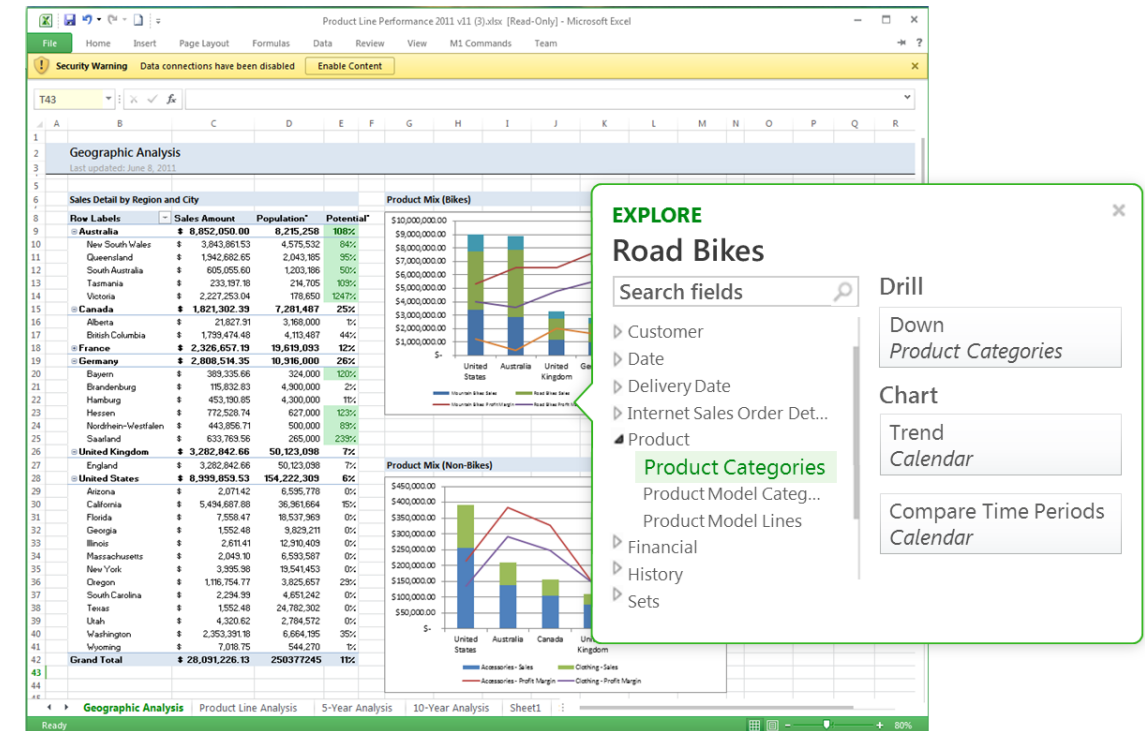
Product Line Performance 2011 v11 (3).xlsx [Read-Only] - Microsoft Excel

File Home Insert Page Layout Formulas Data Review View M1 Commands Team

Security Warning Data connections have been disabled Enable Content

T43

Geographic Analysis
Last updated: June 8, 2011

Sales Detail by Region and City

| Row Labels | Sales Amount | Population | Potential |
|---|---|---|---|
| Australia | $ 8,852,050.00 | 8,215,258 | 108% |
| New South Wales | $ 3,843,861.53 | 4,575,532 | 84% |
| Queensland | $ 1,942,682.65 | 2,043,185 | 95% |
| South Australia | $ 605,055.60 | 1,203,186 | 50% |
| Tasmania | $ 233,197.18 | 214,705 | 109% |
| Victoria | $ 2,227,253.04 | 178,650 | 1247% |
| Canada | $ 1,821,302.39 | 7,281,487 | 25% |
| Alberta | $ 21,827.91 | 3,168,000 | 1% |
| British Columbia | $ 1,799,474.48 | 4,113,487 | 44% |
| France | $ 2,326,657.19 | 19,619,093 | 12% |
| Germany | $ 2,808,514.35 | 10,916,000 | 26% |
| Bayern | $ 389,335.66 | 324,000 | 120% |
| Brandenburg | $ 115,832.83 | 4,900,000 | 2% |
| Hamburg | $ 453,190.85 | 4,300,000 | 11% |
| Hessen | $ 772,528.74 | 627,000 | 123% |
| Nordrhein-Westfalen | $ 443,856.71 | 500,000 | 89% |
| Saarland | $ 633,769.56 | 265,000 | 239% |
| United Kingdom | $ 3,282,842.66 | 50,123,098 | 7% |
| England | $ 3,282,842.66 | 50,123,098 | 7% |
| United States | $ 8,999,859.53 | 154,222,309 | 6% |
| Arizona | $ 2,071.42 | 6,595,778 | 0% |
| California | $ 5,494,687.88 | 36,961,664 | 15% |
| Florida | $ 7,558.47 | 18,537,969 | 0% |
| Georgia | $ 1,552.48 | 9,829,211 | 0% |
| Illinois | $ 2,611.41 | 12,910,409 | 0% |
| Massachusetts | $ 2,049.10 | 6,593,587 | 0% |
| New York | $ 3,995.98 | 19,541,453 | 0% |
| Oregon | $ 1,116,754.77 | 3,825,657 | 29% |
| South Carolina | $ 2,294.99 | 4,651,242 | 0% |
| Texas | $ 1,552.48 | 24,782,302 | 0% |
| Utah | $ 4,320.62 | 2,784,572 | 0% |
| Washington | $ 2,353,391.18 | 6,664,195 | 35% |
| Wyoming | $ 7,018.75 | 544,270 | 1% |
| Grand Total | $ 28,091,226.13 | 250377245 | 11% |

Product Mix (Bikes)
$10,000,000.00 $9,000,000.00 $8,000,000.00 $7,000,000.00 $6,000,000.00 $5,000,000.00 $4,000,000.00 $3,000,000.00 $2,000,000.00 $1,000,000.00 $-
United States Australia United Kingdom Ge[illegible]
Mountain Bikes - Sales Road Bikes - Sales Mountain Bikes - Profit Margin Road Bikes - Profit Margin

Product Mix (Non-Bikes)
$450,000.00 $400,000.00 $350,000.00 $300,000.00 $250,000.00 $200,000.00 $150,000.00 $100,000.00 $50,000.00 $-
United States Australia Canada United Kingdom
Accessories - Sales Clothing - Sales Accessories - Profit Margin Clothing - Profit Margin

EXPLORE
Road Bikes
Search fields
Customer
Date
Delivery Date
Internet Sales Order Det...
Product
Product Categories
Product Model Categ...
Product Model Lines
Financial
History
Sets

Drill
Down
Product Categories
Chart
Trend
Calendar
Compare Time Periods
Calendar

Geographic Analysis Product Line Analysis 5-Year Analysis 10-Year Analysis Sheet1
Ready 80%